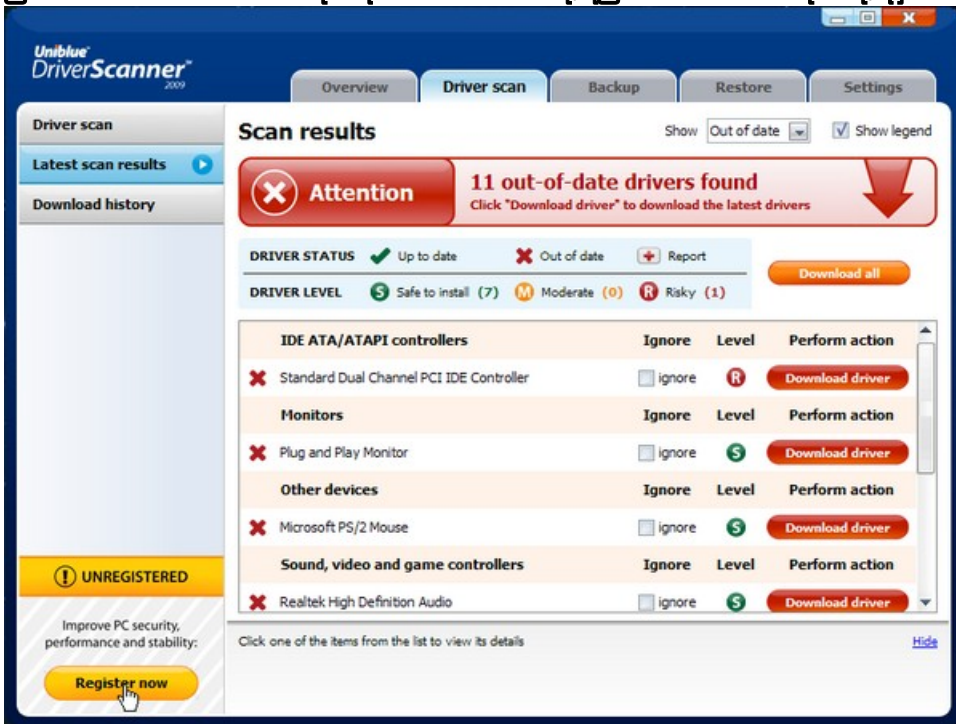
Uniblue DriverScanner 2009

Overview
Driver scan
Backup
Restore
Settings

Driver scan
Latest scan results
Download history

Scan results
Show Out of date
Show legend

Attention
11 out-of-date drivers found
Click "Download driver" to download the latest drivers

DRIVER STATUS Up to date Out of date Report
DRIVER LEVEL Safe to install (7) Moderate (0) Risky (1)
Download all

| | IDE ATA/ATAPI controllers | Ignore | Level | Perform action |
|---|---|---|---|---|
| ✖ | Standard Dual Channel PCI IDE Controller | ignore | R | Download driver |
| | Monitors | Ignore | Level | Perform action |
| ✖ | Plug and Play Monitor | ignore | S | Download driver |
| | Other devices | Ignore | Level | Perform action |
| ✖ | Microsoft PS/2 Mouse | ignore | S | Download driver |
| | Sound, video and game controllers | Ignore | Level | Perform action |
| ✖ | Realtek High Definition Audio | ignore | S | Download driver |

UNREGISTERED
Improve PC security, performance and stability:
Register now

Click one of the items from the list to view its details
Hide